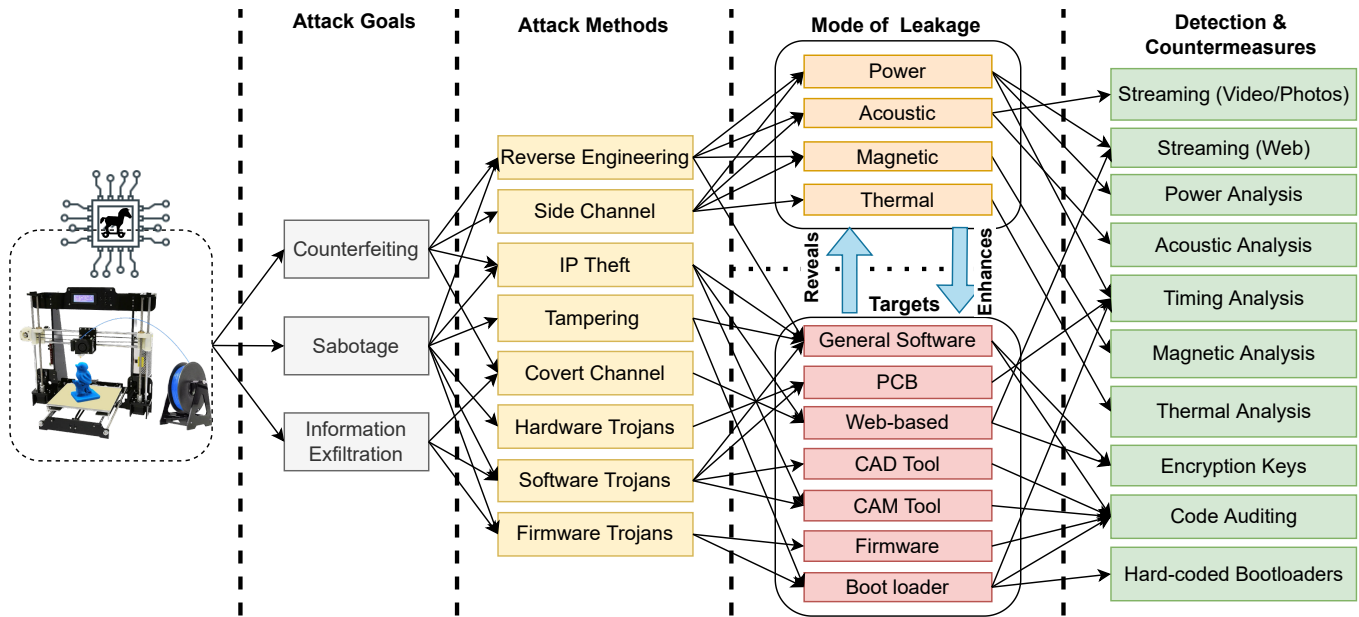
Attack Goals

Attack Methods

Mode of Leakage

Detection & Countermeasures

Counterfeiting

Sabotage

Information Exfiltration

Reverse Engineering

Side Channel

IP Theft

Tampering

Covert Channel

Hardware Trojans

Software Trojans

Firmware Trojans

Power

Acoustic

Magnetic

Thermal

Reveals

Enhances

Targets

General Software

PCB

Web-based

CAD Tool

CAM Tool

Firmware

Boot loader

Streaming (Video/Photos)

Streaming (Web)

Power Analysis

Acoustic Analysis

Timing Analysis

Magnetic Analysis

Thermal Analysis

Encryption Keys

Code Auditing

Hard-coded Bootloaders